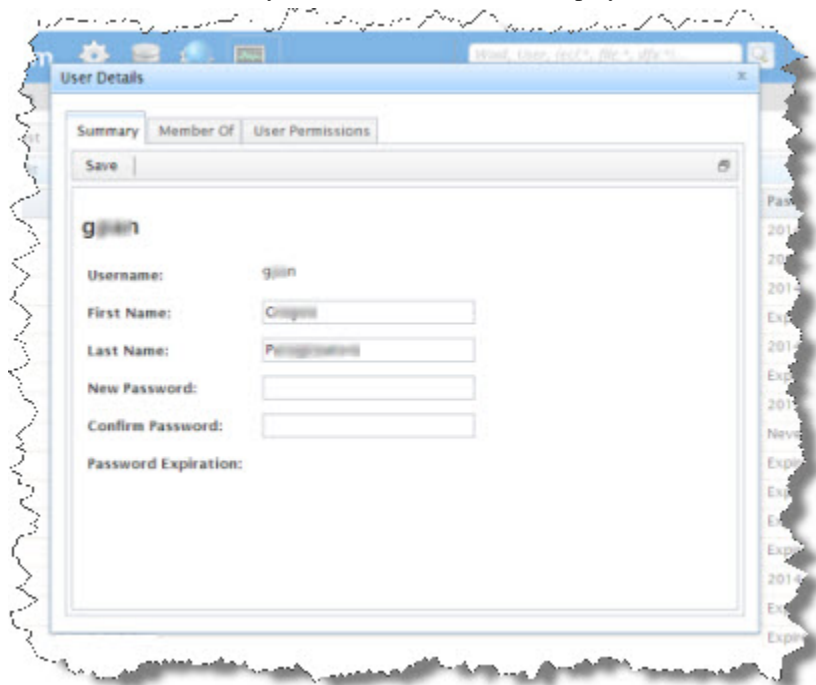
Wad, User, (ecf.*, fit.*, dfc.*)

User Details

Summary | Member Of | User Permissions

Save

g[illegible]n

Username: g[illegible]n

First Name: C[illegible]

Last Name: P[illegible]

New Password:

Confirm Password:

Password Expiration:

Pas
201
201
201
Exp
201
Exp
201
Neve
Exp
Exp
Ex
Exp
201
Ex
Expi